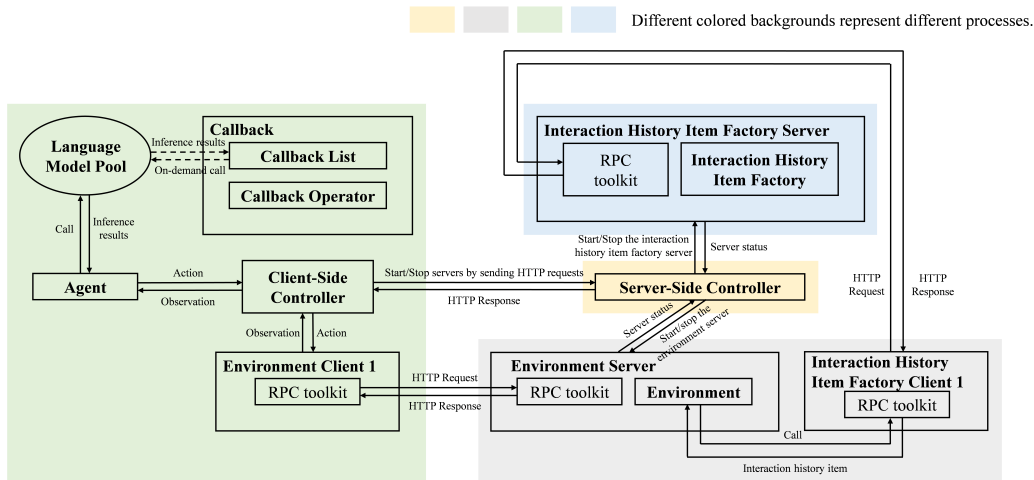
Different colored backgrounds represent different processes.

Language Model Pool

Callback

Inference results

Callback List

On-demand call

Callback Operator

Call

Inference results

Agent

Action

Observation

Client-Side Controller

Observation

Action

Environment Client 1

RPC toolkit

Interaction History Item Factory Server

RPC toolkit

Interaction History Item Factory

Start/Stop the interaction history item factory server

Server status

Start/Stop servers by sending HTTP requests

HTTP Response

Server-Side Controller

HTTP Request

HTTP Response

Server status

Start/stop the environment server

HTTP Request

HTTP Response

Environment Server

RPC toolkit

Environment

Interaction History Item Factory Client 1

RPC toolkit

Call

Interaction history item